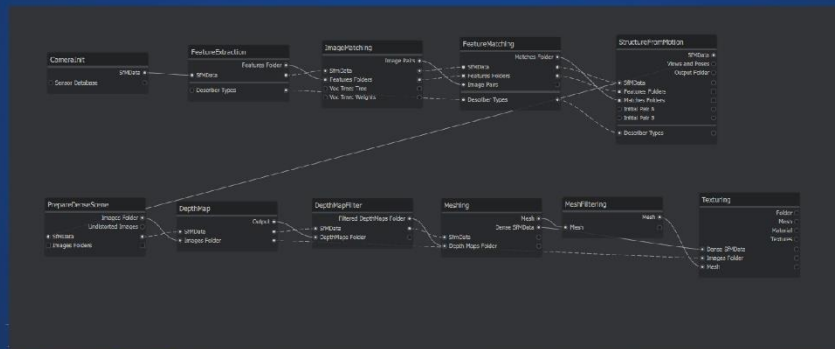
CameraInit
SfMData
Sensor Database

FeatureExtraction
Features Folder
SfMData
Describer Types

ImageMatching
Image Pairs
SfMData
Features Folders
Voc Tree: Tree
Voc Tree: Weights

FeatureMatching
Matches Folder
SfMData
Features Folders
Image Pairs
Describer Types

StructureFromMotion
SfMData
Views and Poses
Output Folder
SfMData
Features Folders
Matches Folders
Initial Pair A
Initial Pair B
Describer Types

PrepareDenseScene
Images Folder
Undistorted Images
SfMData
Images Folders

DepthMap
Output
SfMData
Images Folder

DepthMapFilter
Filtered DepthMaps Folder
SfMData
DepthMaps Folder

Meshing
Mesh
Dense SfMData
SfMData
Depth Maps Folder

MeshFiltering
Mesh
Mesh

Texturing
Folder
Mesh
Material
Textures
Dense SfMData
Images Folder
Mesh